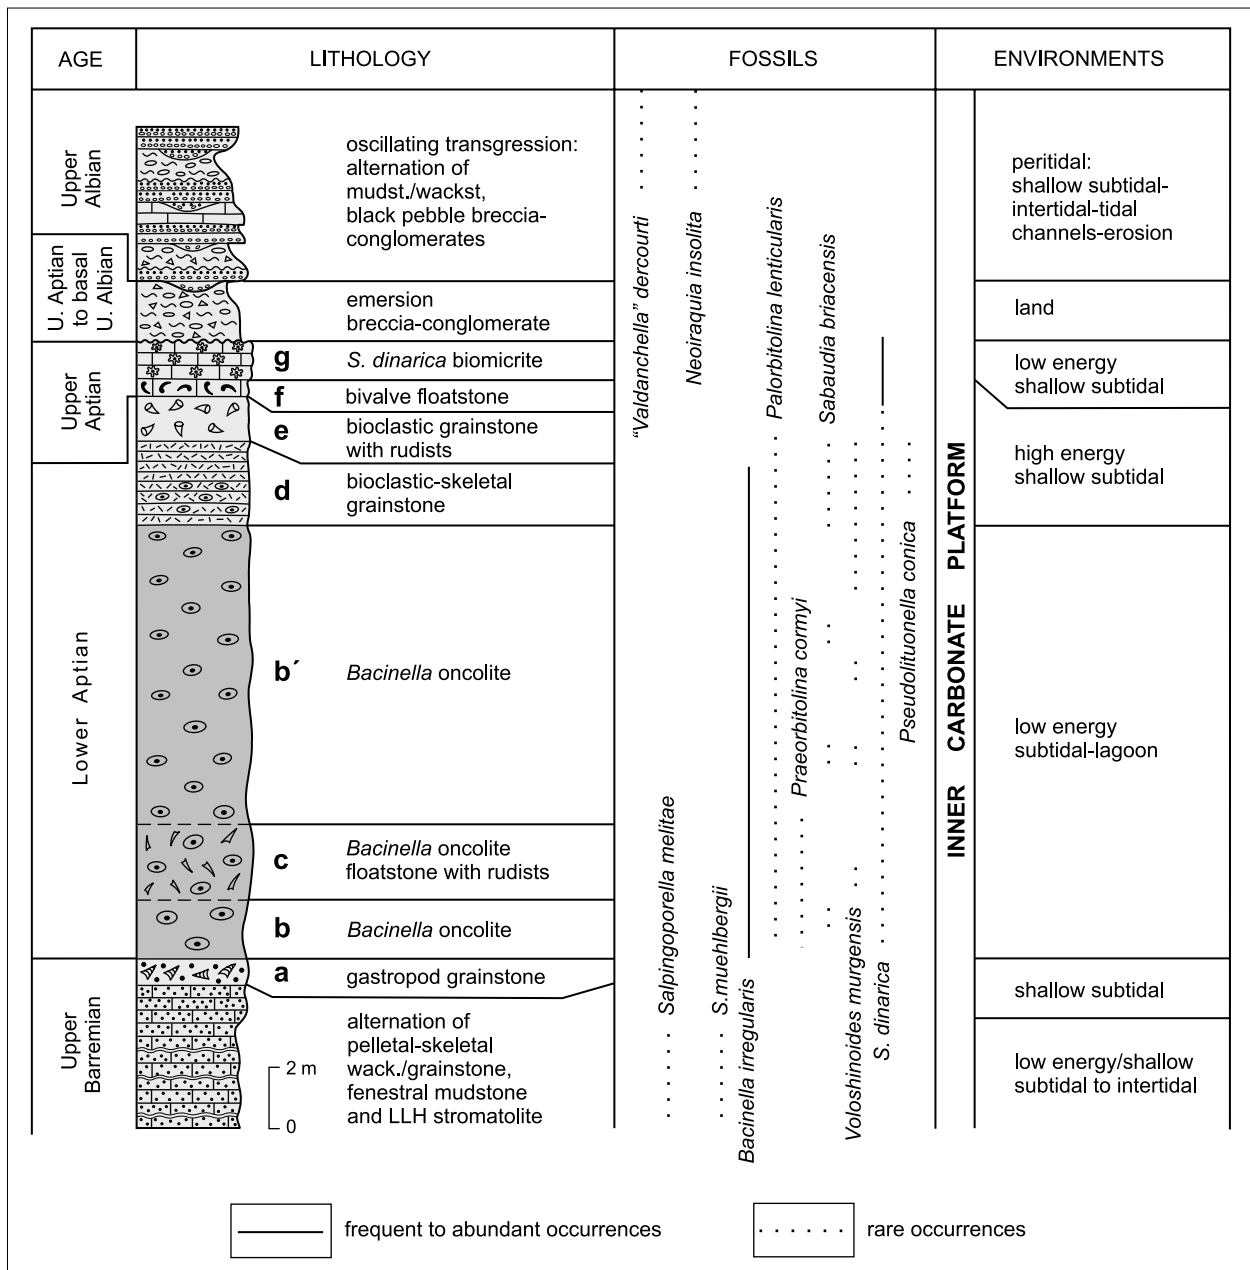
AGE

LITHOLOGY

FOSSILS

ENVIRONMENTS

Upper Albian

U. Aptian to basal U. Albian

Upper Aptian

Lower Aptian

Upper Barremian

oscillating transgression: alternation of mudst./wackst, black pebble breccia-conglomerates

emersion breccia-conglomerate

g *S. dinarica* biomicrite

f bivalve floatstone

e bioclastic grainstone with rudists

d bioclastic-skeletal grainstone

b´ *Bacinella* oncolite

c *Bacinella* oncolite floatstone with rudists

b *Bacinella* oncolite

a gastropod grainstone

alternation of pelletal-skeletal wack./grainstone, fenestral mudstone and LLH stromatolite

2 m

0

"Valdanchella" dercourti

Neoiraquia insolita

Palorbitolina lenticularis

Sabaudia briacensis

Pseudolituonella conica

Praeorbitolina cormyi

Salpingoporella melitae

S.muehlbergii

Bacinella irregularis

Voloshinoides murgensis

S. dinarica

INNER CARBONATE PLATFORM

peritidal: shallow subtidal-intertidal-tidal channels-erosion

land

low energy shallow subtidal

high energy shallow subtidal

low energy subtidal-lagoon

shallow subtidal

low energy/shallow subtidal to intertidal

frequent to abundant occurrences

rare occurrences